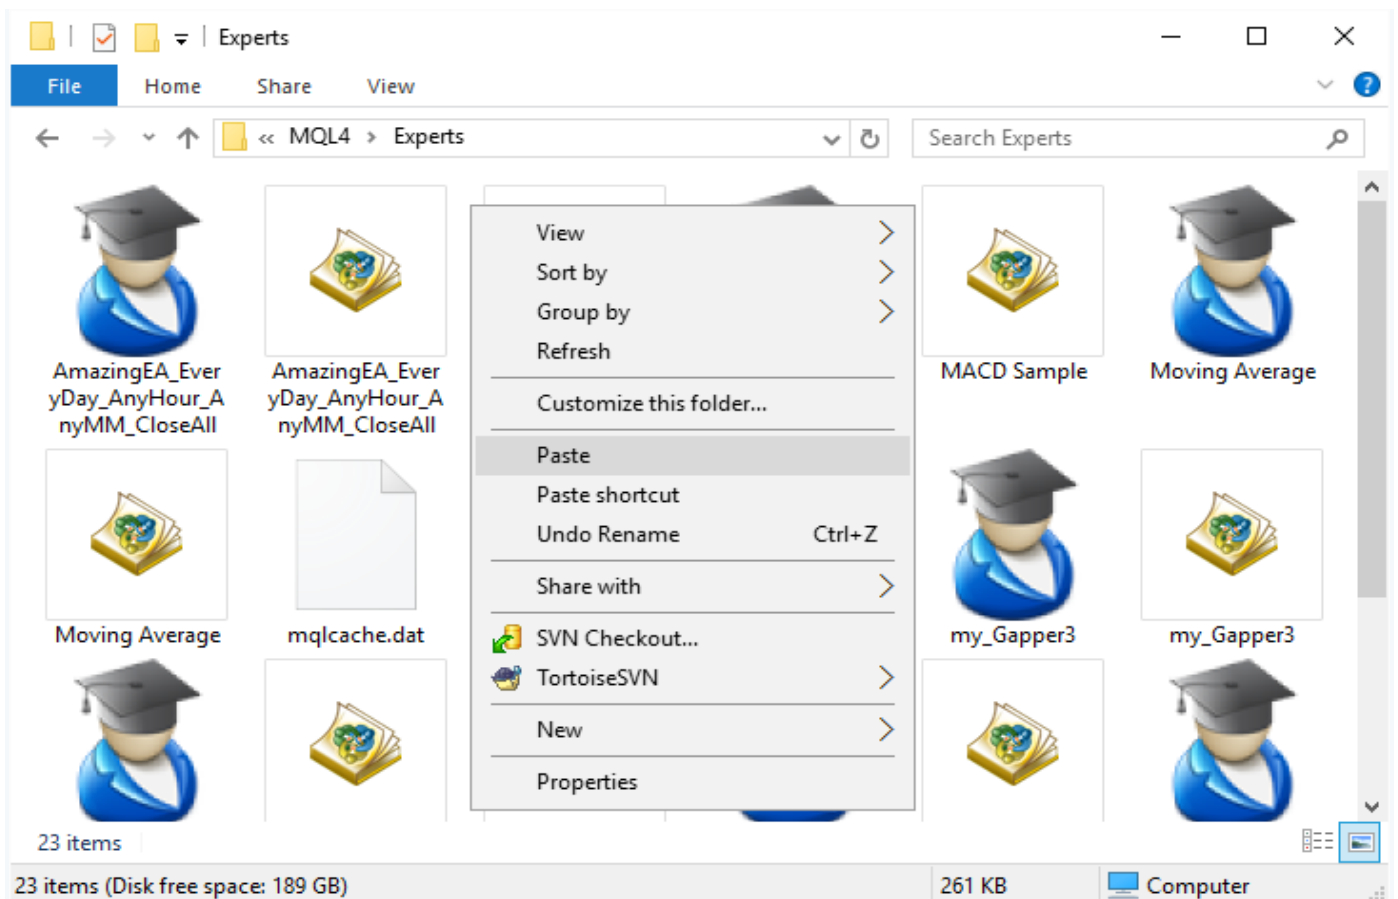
Experts

File Home Share View

« MQL4 › Experts

Search Experts

AmazingEA_EveryDay_AnyHour_AnyMM_CloseAll

AmazingEA_EveryDay_AnyHour_AnyMM_CloseAll

View
Sort by
Group by
Refresh

Customize this folder...

Paste
Paste shortcut
Undo Rename Ctrl+Z

Share with

SVN Checkout...
TortoiseSVN

New

Properties

MACD Sample

Moving Average

Moving Average

mqlcache.dat

my_Gapper3

my_Gapper3

23 items

23 items (Disk free space: 189 GB)

261 KB

Computer